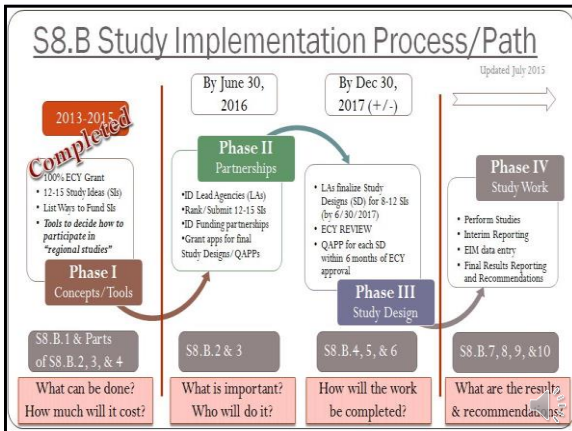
S8.B Study Implementation Process/Path

Updated July 2015

2013-2015

Completed

100% ECY Grant
- 12-15 Study Ideas (SIs)
- List Ways to Fund SIs
- Tools to decide how to participate in "regional studies"

Phase I
Concepts/Tools

S8.B.1 & Parts of S8.B.2, 3, & 4

What can be done? How much will it cost?

By June 30, 2016

Phase II
Partnerships

- ID Lead Agencies (LAs)
- Rank/Submit 12-15 SIs
- ID Funding partnerships
- Grant apps for final Study Designs/QAPPs

S8.B.2 & 3

What is important? Who will do it?

By Dec 30, 2017 (+/-)

- LAs finalize Study Designs (SD) for 8-12 SIs (by 6/30/2017)
- ECY REVIEW
- QAPP for each SD within 6 months of ECY approval

Phase III
Study Design

S8.B.4, 5, & 6

How will the work be completed?

Phase IV
Study Work

- Perform Studies
- Interim Reporting
- EIM data entry
- Final Results Reporting and Recommendations

S8.B.7, 8, 9, &10

What are the results & recommendations?